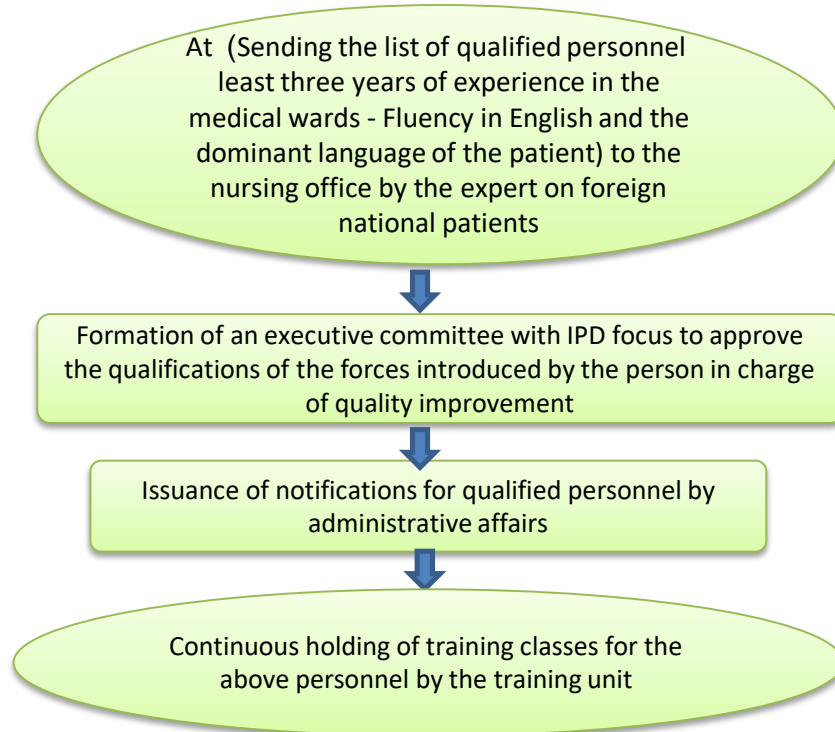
At (Sending the list of qualified personnel least three years of experience in the medical wards - Fluency in English and the dominant language of the patient) to the nursing office by the expert on foreign national patients

Formation of an executive committee with IPD focus to approve the qualifications of the forces introduced by the person in charge of quality improvement

Issuance of notifications for qualified personnel by administrative affairs

Continuous holding of training classes for the above personnel by the training unit